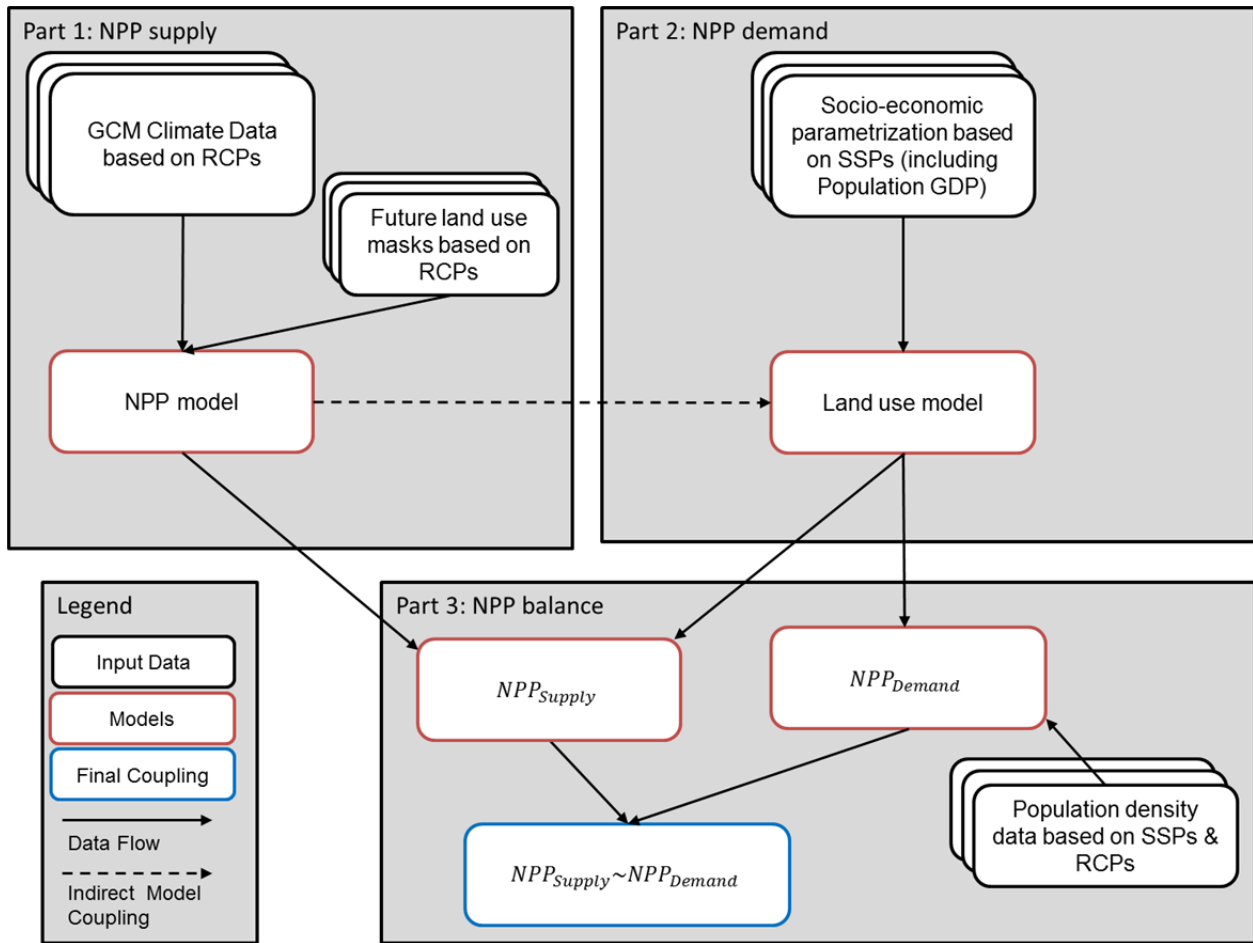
Part 1: NPP supply

GCM Climate Data based on RCPs

Future land use masks based on RCPs

NPP model

Part 2: NPP demand

Socio-economic parametrization based on SSPs (including Population GDP)

Land use model

Legend

Input Data

Models

Final Coupling

Data Flow

Indirect Model Coupling

Part 3: NPP balance

$NPP_{Supply}$

$NPP_{Demand}$

Population density data based on SSPs & RCPs

$NPP_{Supply} \sim NPP_{Demand}$